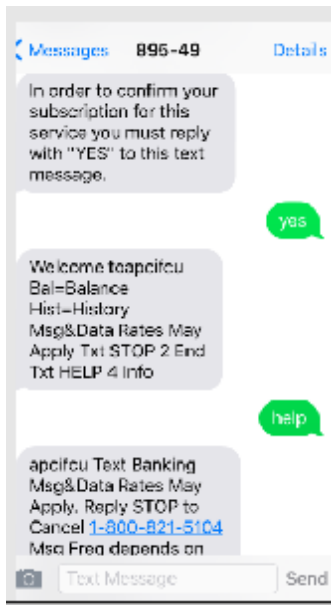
Messages 896-49 Details

In order to confirm your subscription for this service you must reply with "YES" to this text message.

yes

Welcome toapcifcu Bal=Balance Hist=History Msg&Data Rates May Apply Txt STOP 2 End Txt HELP 4 Info

help

apcifcu Text Banking Msg&Data Rates May Apply. Reply STOP to Cancel 1-800-821-5104 Msg Freq depends on

Text Message

Send